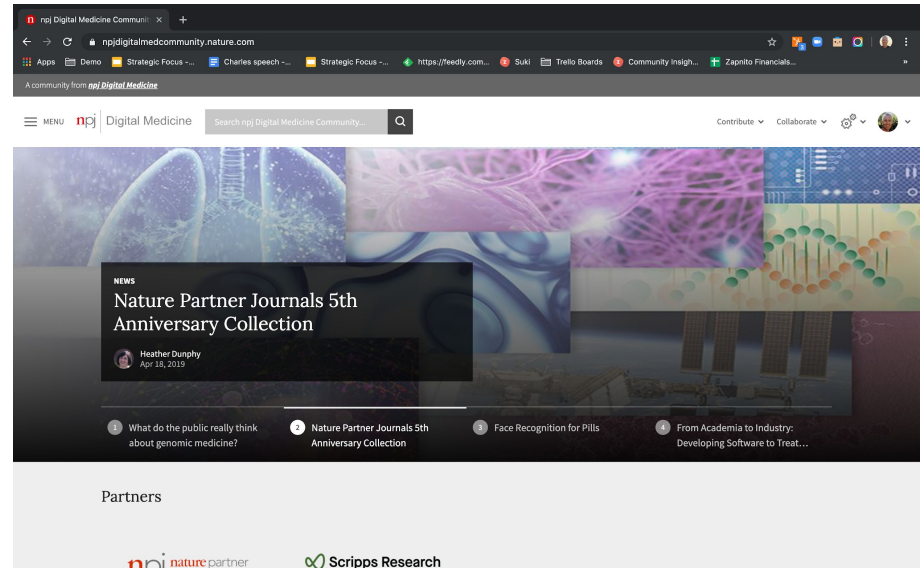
npj Digital Medicine Communit ×
+
npjdigitalmedcommunity.nature.com
Apps Demo Strategic Focus -... Charles speech -... Strategic Focus -... https://feedly.com... Suki Trello Boards Community Insigh... Zapnito Financials...
A community from npj Digital Medicine
MENU npj Digital Medicine
Search npj Digital Medicine Community...
Contribute Collaborate

NEWS
Nature Partner Journals 5th Anniversary Collection
Heather Dunphy
Apr 18, 2019

1 What do the public really think about genomic medicine?
2 Nature Partner Journals 5th Anniversary Collection
3 Face Recognition for Pills
4 From Academia to Industry: Developing Software to Treat...

Partners

npj nature partner
Scripps Research